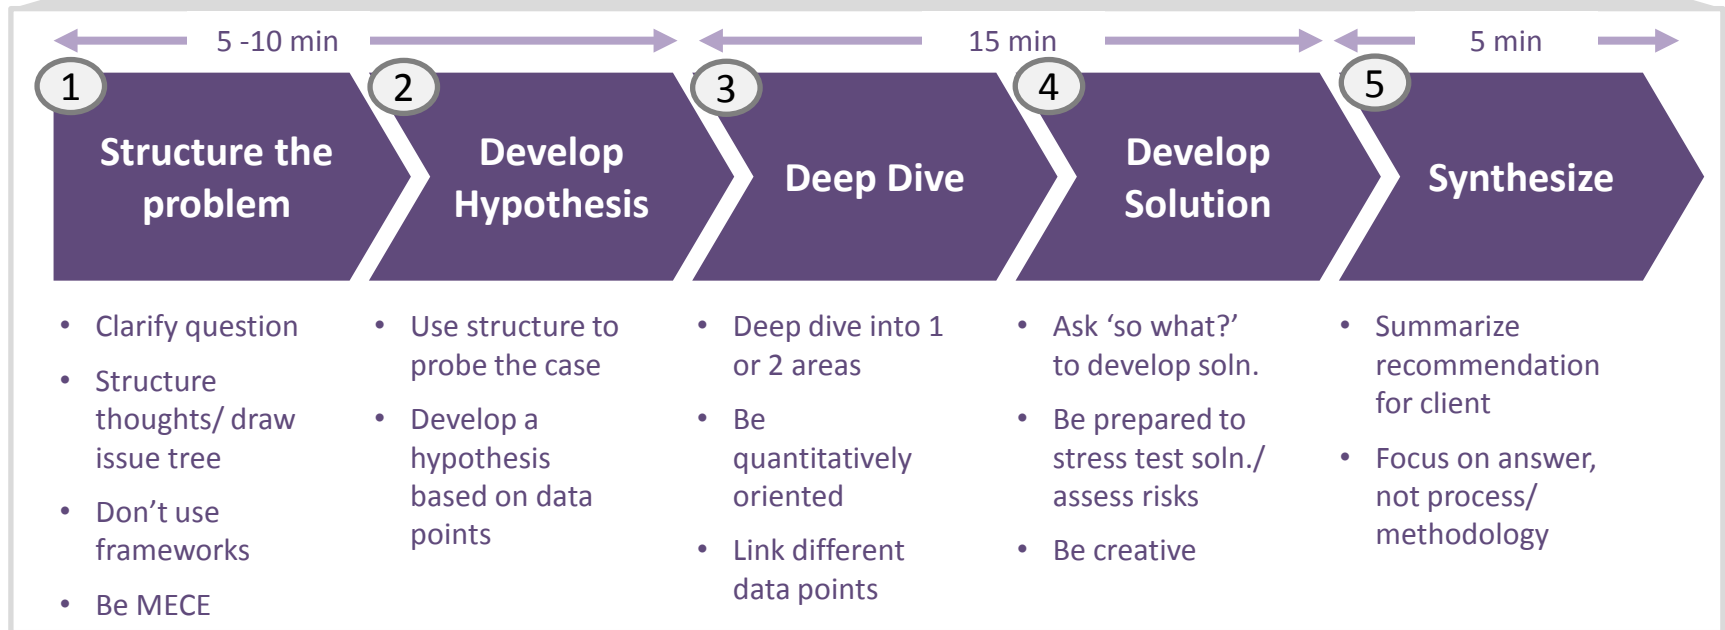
5 -10 min

15 min

5 min

1
Structure the problem

2
Develop Hypothesis

3
Deep Dive

4
Develop Solution

5
Synthesize

• Clarify question
• Structure thoughts/ draw issue tree
• Don’t use frameworks
• Be MECE

• Use structure to probe the case
• Develop a hypothesis based on data points

• Deep dive into 1 or 2 areas
• Be quantitatively oriented
• Link different data points

• Ask ‘so what?’ to develop soln.
• Be prepared to stress test soln./ assess risks
• Be creative

• Summarize recommendation for client
• Focus on answer, not process/ methodology